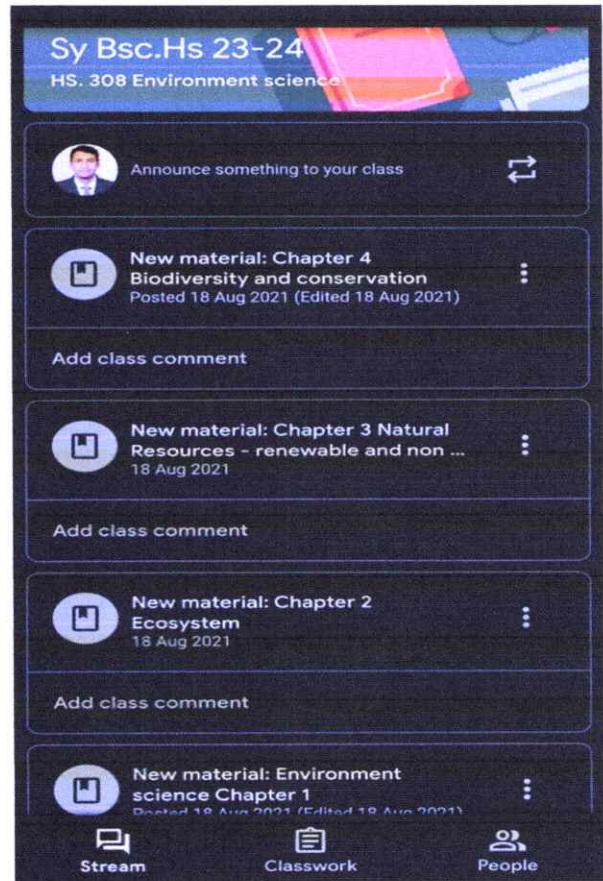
Sy Bsc.Hs 23-24
HS. 308 Environment science

Announce something to your class

New material: Chapter 4 Biodiversity and conservation
Posted 18 Aug 2021 (Edited 18 Aug 2021)

Add class comment

New material: Chapter 3 Natural Resources - renewable and non ...
18 Aug 2021

Add class comment

New material: Chapter 2 Ecosystem
18 Aug 2021

Add class comment

New material: Environment science Chapter 1
Posted 18 Aug 2021 (Edited 18 Aug 2021)

Stream
Classwork
People